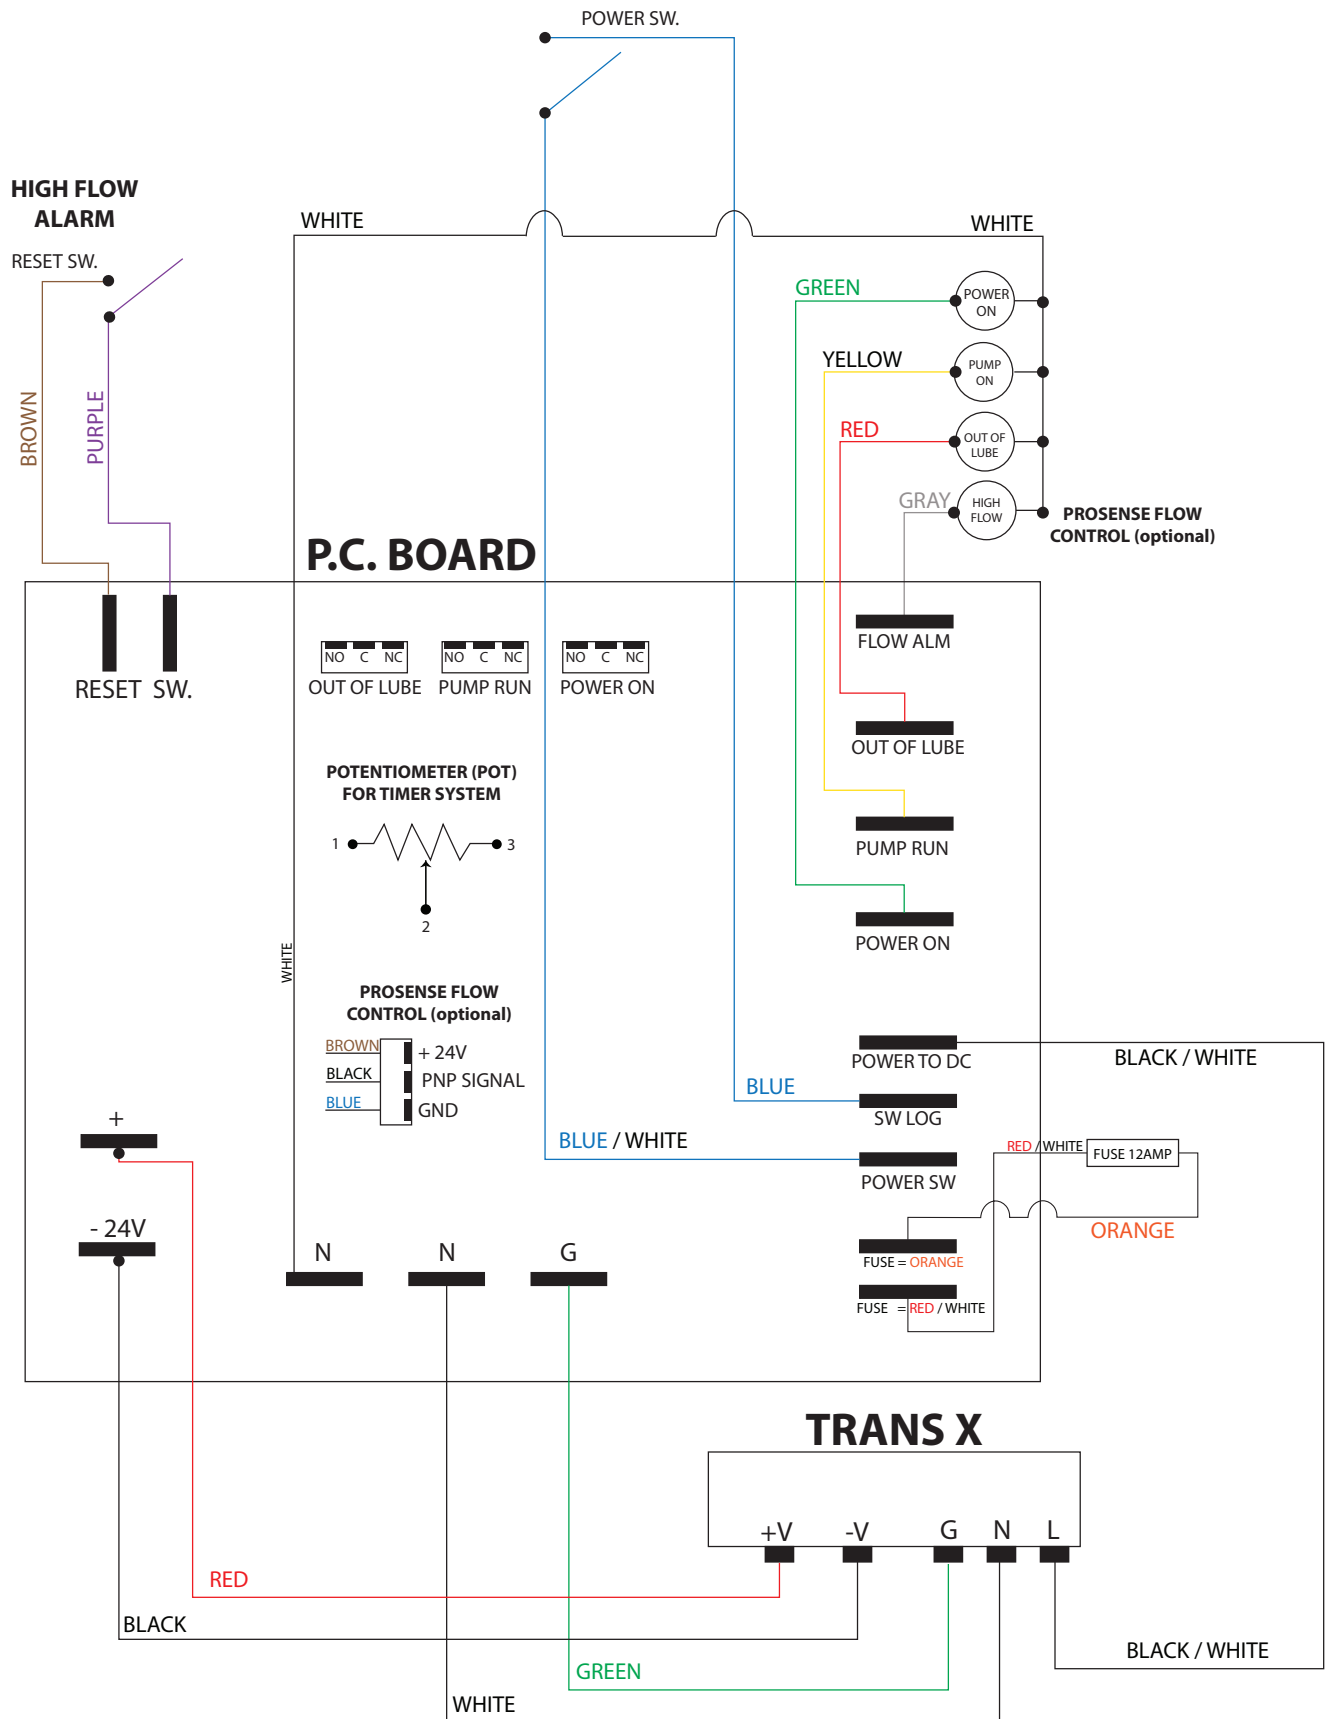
POWER SW.

HIGH FLOW ALARM

RESET SW.

WHITE

WHITE

GREEN

POWER ON

YELLOW

PUMP ON

RED

OUT OF LUBE

GRAY

HIGH FLOW

PROSENSE FLOW CONTROL (optional)

BROWN

PURPLE

P.C. BOARD

RESET SW.

NO C NC
OUT OF LUBE

NO C NC
PUMP RUN

NO C NC
POWER ON

FLOW ALM

OUT OF LUBE

POTENTIOMETER (POT) FOR TIMER SYSTEM

1

3

2

PUMP RUN

POWER ON

WHITE

PROSENSE FLOW CONTROL (optional)

BROWN + 24V
BLACK PNP SIGNAL
BLUE GND

POWER TO DC

BLACK / WHITE

BLUE

SW LOG

+

BLUE / WHITE

RED / WHITE

FUSE 12AMP

POWER SW

ORANGE

- 24V

N

N

G

FUSE = ORANGE

FUSE = RED / WHITE

TRANS X

+V -V G N L

RED

BLACK

GREEN

BLACK / WHITE

WHITE